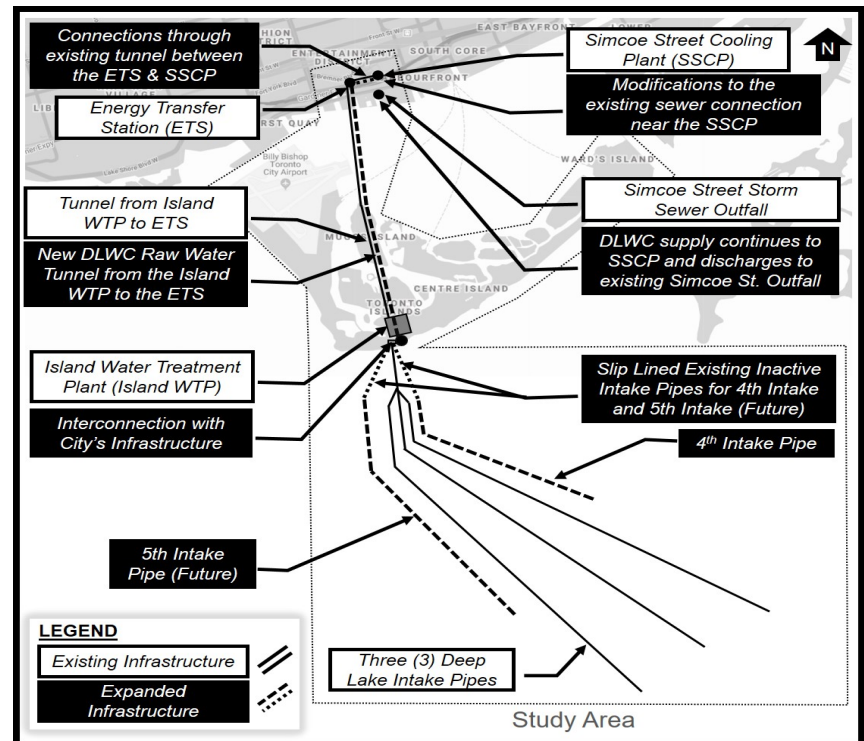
Connections through existing tunnel between the ETS & SSCP

Simcoe Street Cooling Plant (SSCP)

N

EAST BAYFRONT

SOUTH CORE

ENTERTAINMENT DISTRICT

HARBOURFRONT

Modifications to the existing sewer connection near the SSCP

Energy Transfer Station (ETS)

VILLAGE

Billy Bishop Toronto City Airport

WARD'S ISLAND

Tunnel from Island WTP to ETS

Simcoe Street Storm Sewer Outfall

MUGG'S ISLAND

New DLWC Raw Water Tunnel from the Island WTP to the ETS

DLWC supply continues to SSCP and discharges to existing Simcoe St. Outfall

CENTRE ISLAND

TORONTO ISLANDS

Island Water Treatment Plant (Island WTP)

Slip Lined Existing Inactive Intake Pipes for 4th Intake and 5th Intake (Future)

Interconnection with City's Infrastructure

4$^{th}$ Intake Pipe

5th Intake Pipe (Future)

LEGEND

Existing Infrastructure

Expanded Infrastructure

Three (3) Deep Lake Intake Pipes

Study Area